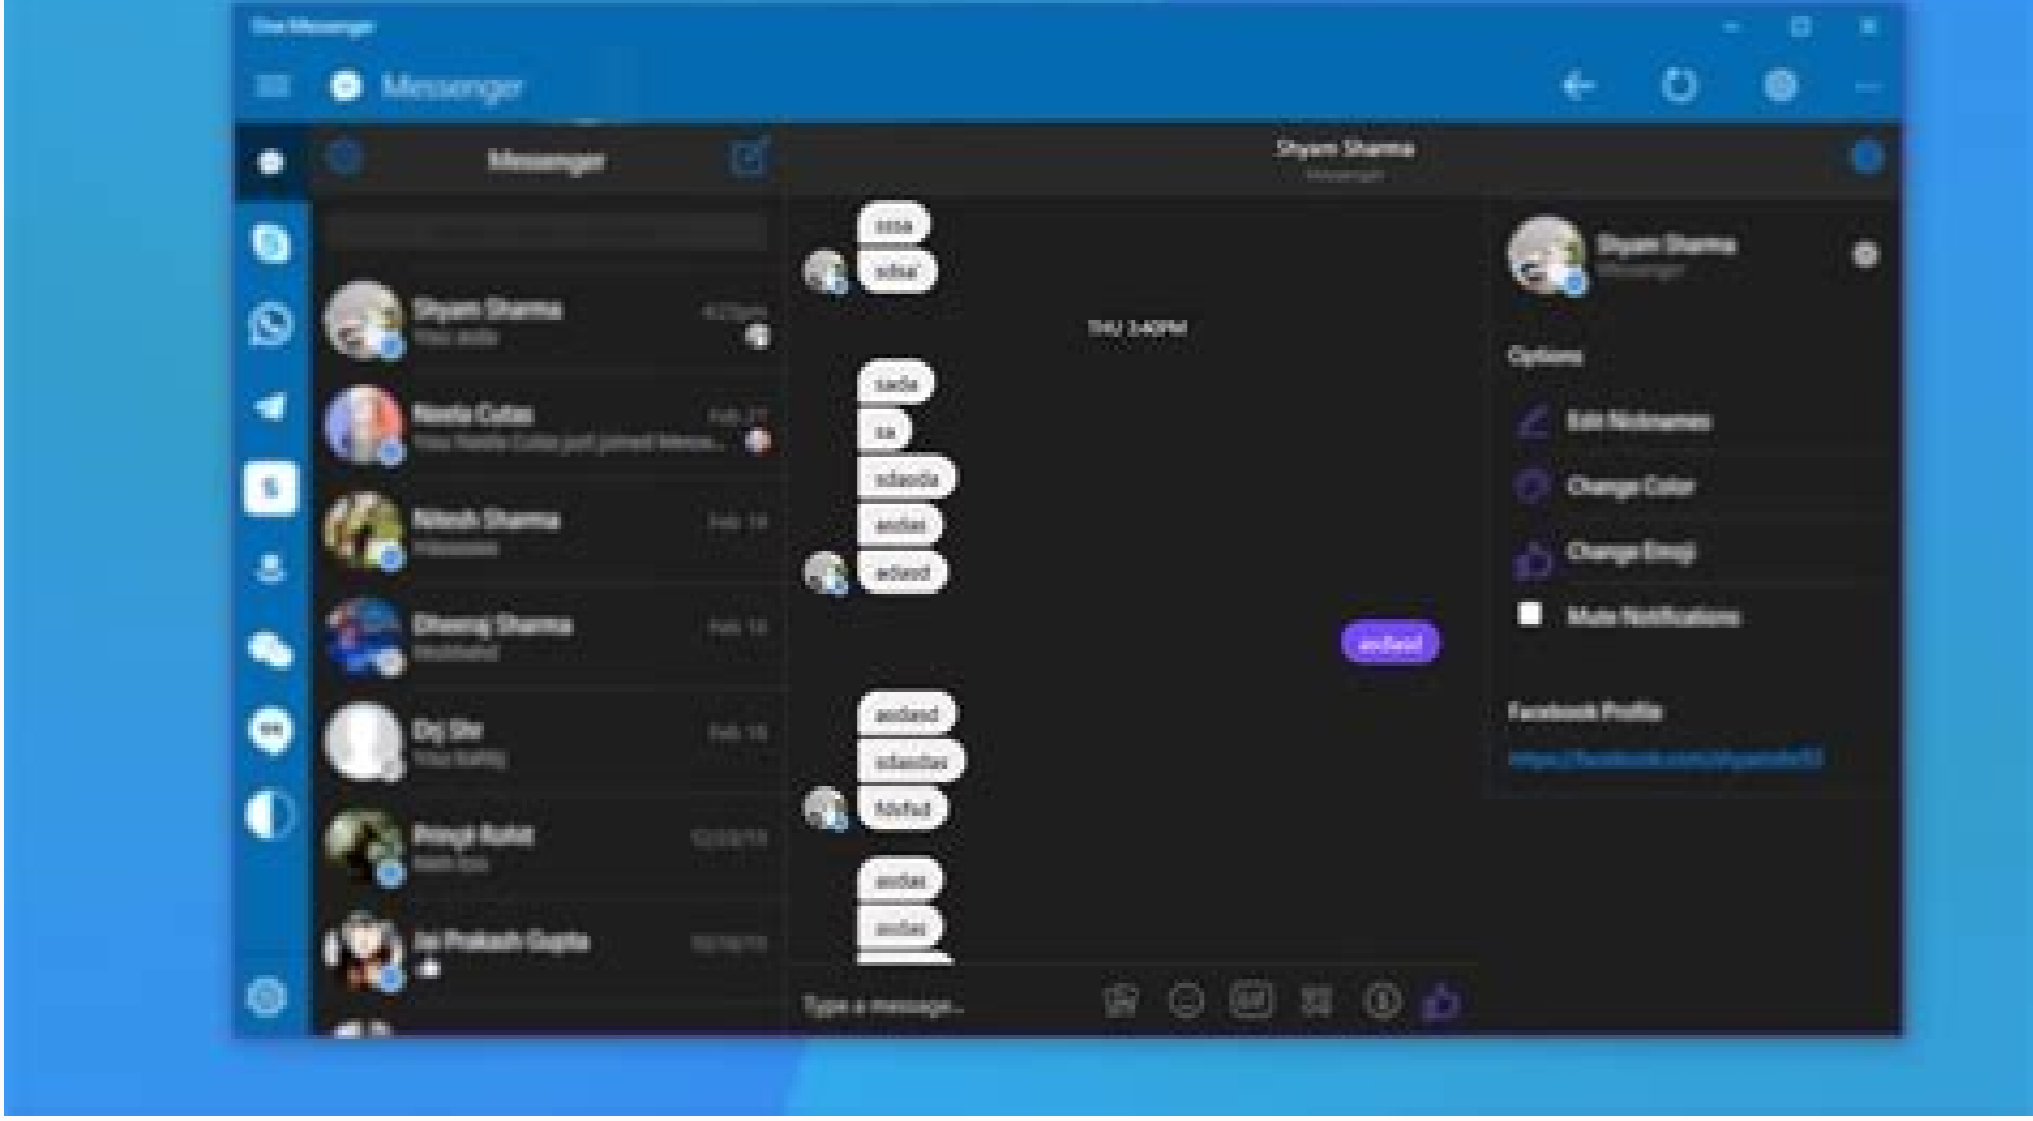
One Messenger

Messenger

Messenger

Shyam Sharma
Messenger

Shyam Sharma
You: asda

Neela Cutas
You: Neela Cutas just joined Messe...

Nitesh Sharma

Dheeraj Sharma

Dij Shr

Pringi Rukit

Jai Prakash Gupta

ssa
sdsa
THU 3:40PM
sada
sa
sdasda
asdas
adasd
asdasd
asdasd
sdasdas
fdsfsd
asdas
asdas

Type a message...

Shyam Sharma
Messenger

Options
Edit Nicknames
Change Color
Change Emoji
Mute Notifications

Facebook Profile
https://facebook.com/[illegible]